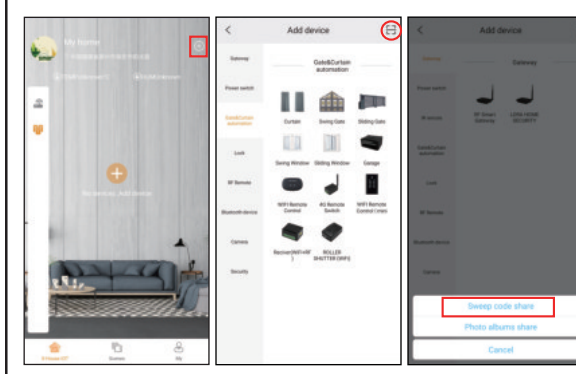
My Home
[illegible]
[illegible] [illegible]
No devices, Add device
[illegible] Scenes My

Add device
Gateway
Power switch
Gate&Curtain automation
Lock
RF Remote
Bluetooth device
Camera
Security
Gate&Curtain automation
Curtain
Swing Gate
Sliding Gate
Swing Window
Sliding Window
Garage
WIFI Remote Control
4G Remote Switch
WIFI Remote Control Linux
Reciver(WiFi+RF)
ROLLER SHUTTER (WiFi)

Add device
Gateway
Power switch
IR remote
Gate&Curtain automation
Lock
RF Remote
Bluetooth device
Camera
Gateway
RF Smart Gateway
LORA HOME SECURITY
Sweep code share
Photo albums share
Cancel